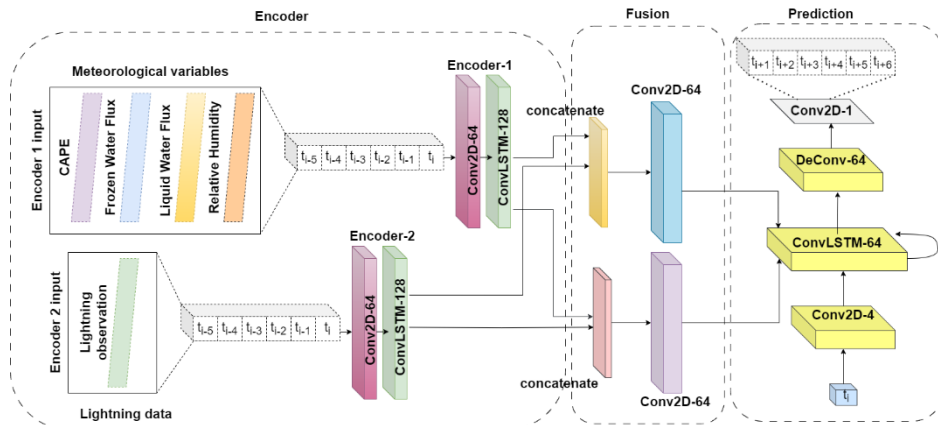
Encoder

Fusion

Prediction

Meteorological variables

Encoder 1 input

CAPE

Frozen Water Flux

Liquid Water Flux

Relative Humidity

$t_{i-5}$ $t_{i-4}$ $t_{i-3}$ $t_{i-2}$ $t_{i-1}$ $t_i$

Encoder-1

Conv2D-64

ConvLSTM-128

concatenate

Conv2D-64

$t_{i+1}$ $t_{i+2}$ $t_{i+3}$ $t_{i+4}$ $t_{i+5}$ $t_{i+6}$

Conv2D-1

DeConv-64

ConvLSTM-64

Encoder 2 input

Lightning observation

Lightning data

Encoder-2

$t_{i-5}$ $t_{i-4}$ $t_{i-3}$ $t_{i-2}$ $t_{i-1}$ $t_i$

Conv2D-64

ConvLSTM-128

concatenate

Conv2D-64

Conv2D-4

$t_i$